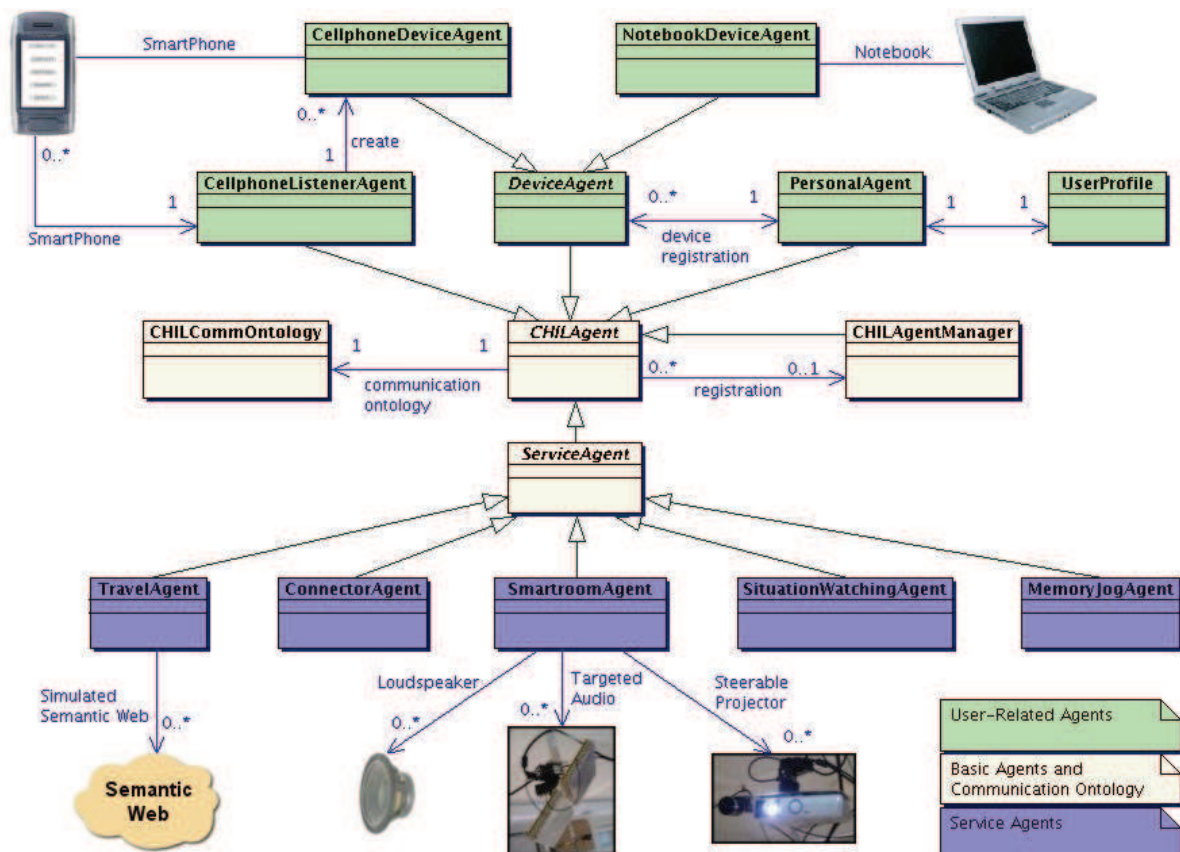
SmartPhone

CellphoneDeviceAgent

NotebookDeviceAgent

Notebook

0..*

create

1

0..*

1

CellphoneListenerAgent

DeviceAgent

0..*

1

PersonalAgent

1

1

UserProfile

SmartPhone

device registration

CHILCommOntology

1

1

CHILAgent

CHILAgentManager

communication ontology

0..*

0..1

registration

ServiceAgent

TravelAgent

ConnectorAgent

SmartroomAgent

SituationWatchingAgent

MemoryJogAgent

Simulated Semantic Web

0..*

Loudspeaker

0..*

Targeted Audio

0..*

Steerable Projector

0..*

Semantic Web

User-Related Agents

Basic Agents and Communication Ontology

Service Agents